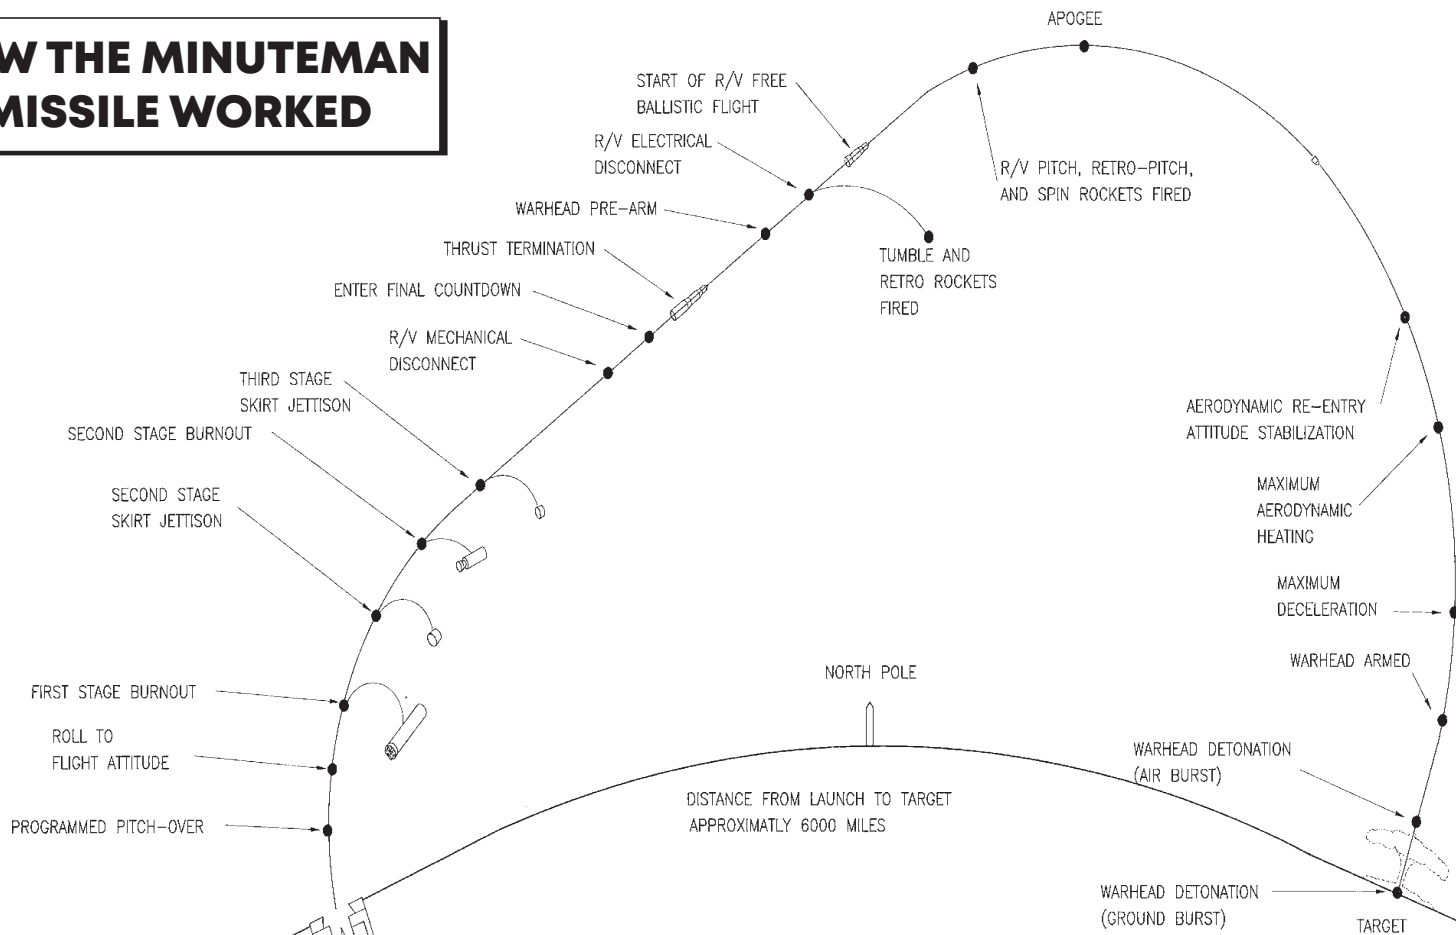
W THE MINUTEMAN
MISSILE WORKED

APOGEE

START OF R/V FREE BALLISTIC FLIGHT

R/V ELECTRICAL DISCONNECT

R/V PITCH, RETRO-PITCH, AND SPIN ROCKETS FIRED

WARHEAD PRE-ARM

THRUST TERMINATION

TUMBLE AND RETRO ROCKETS FIRED

ENTER FINAL COUNTDOWN

R/V MECHANICAL DISCONNECT

THIRD STAGE SKIRT JETTISON

SECOND STAGE BURNOUT

AERODYNAMIC RE-ENTRY ATTITUDE STABILIZATION

SECOND STAGE SKIRT JETTISON

MAXIMUM AERODYNAMIC HEATING

MAXIMUM DECELERATION

NORTH POLE

WARHEAD ARMED

FIRST STAGE BURNOUT

ROLL TO FLIGHT ATTITUDE

WARHEAD DETONATION (AIR BURST)

DISTANCE FROM LAUNCH TO TARGET APPROXIMATLY 6000 MILES

PROGRAMMED PITCH-OVER

WARHEAD DETONATION (GROUND BURST)

TARGET